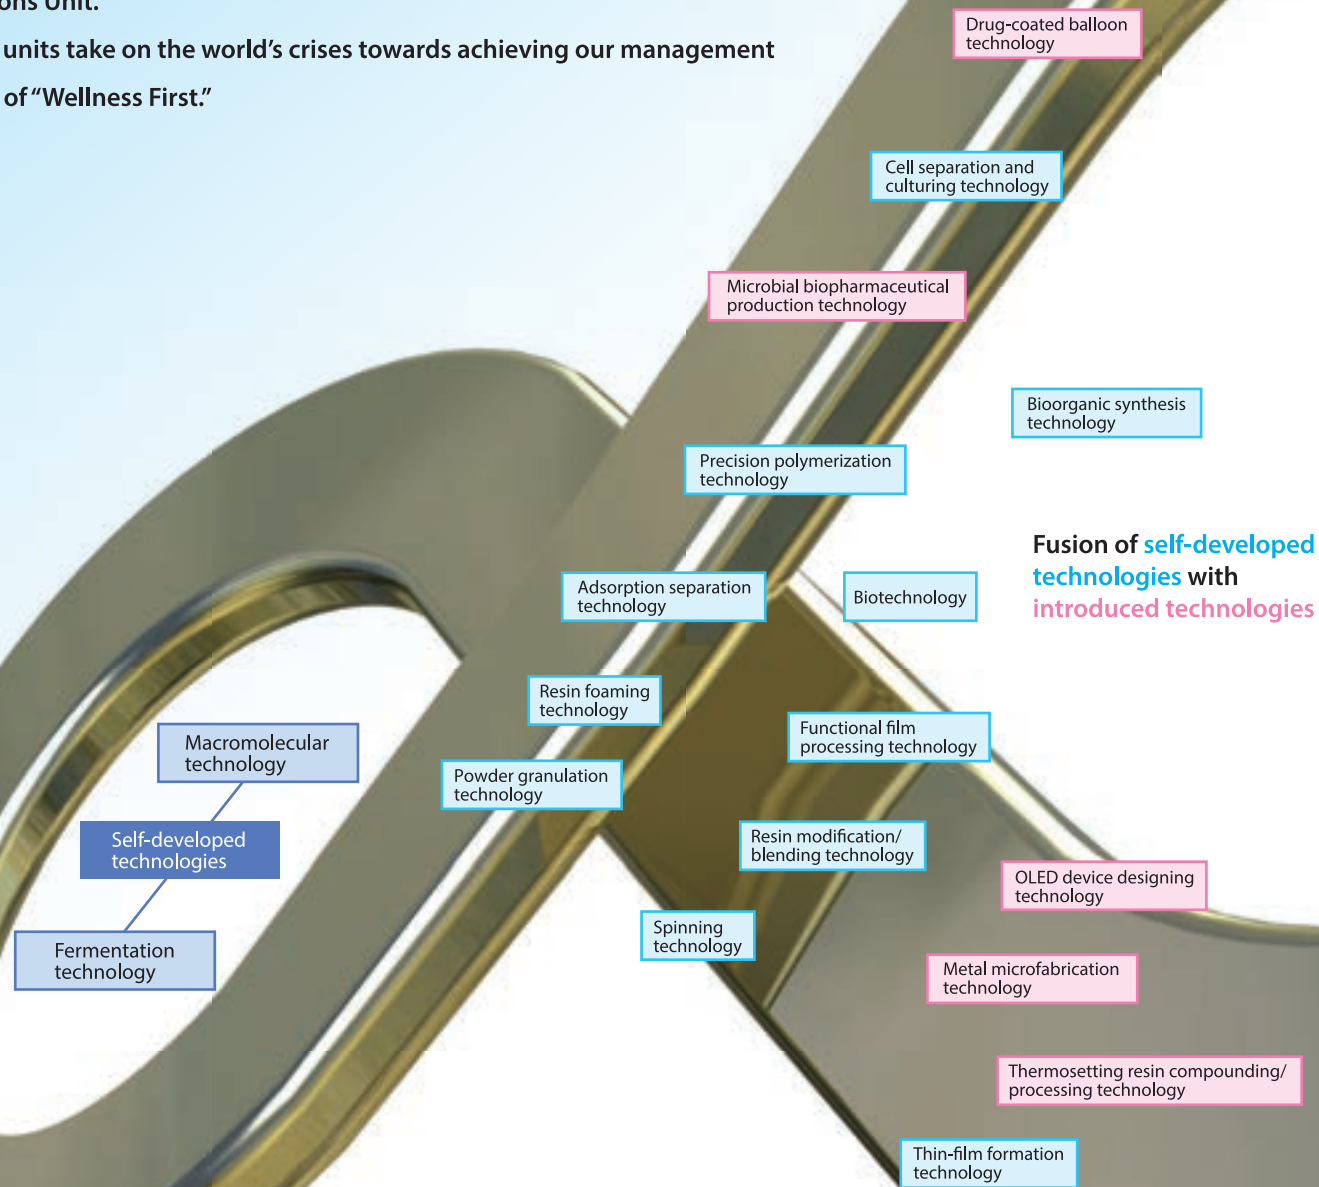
ons Unit.

units take on the world's crises towards achieving our management of "Wellness First."

Drug-coated balloon technology

Cell separation and culturing technology

Microbial biopharmaceutical production technology

Bioorganic synthesis technology

Precision polymerization technology

Fusion of self-developed technologies with introduced technologies

Adsorption separation technology

Biotechnology

Resin foaming technology

Functional film processing technology

Macromolecular technology

Powder granulation technology

Self-developed technologies

Resin modification/ blending technology

OLED device designing technology

Spinning technology

Fermentation technology

Metal microfabrication technology

Thermosetting resin compounding/ processing technology

Thin-film formation technology